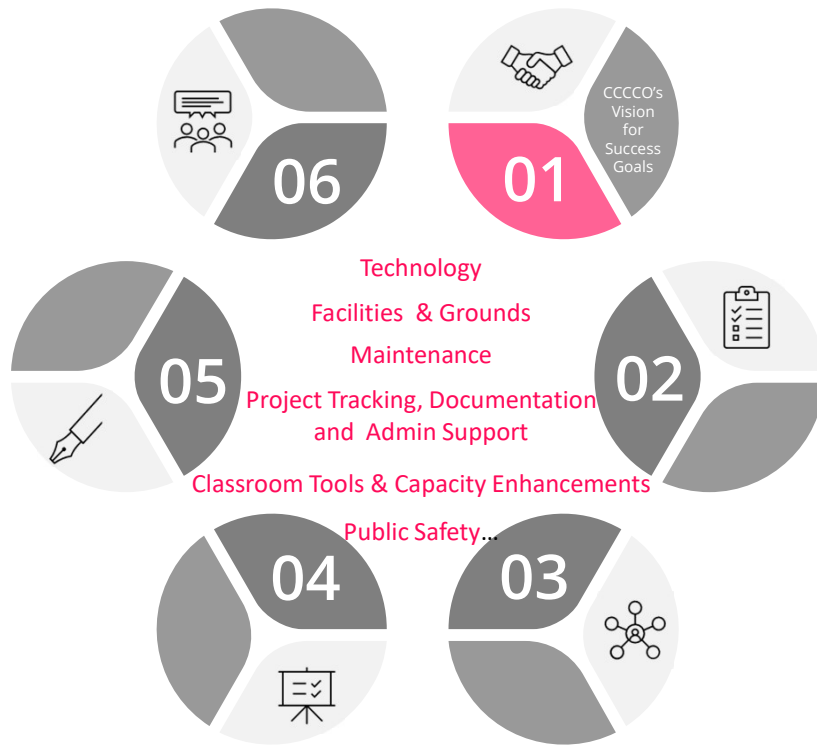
06

CCCCO's Vision for Success Goals

01

Technology

Facilities & Grounds

Maintenance

05

Project Tracking, Documentation and Admin Support

02

Classroom Tools & Capacity Enhancements

Public Safety…

04

03